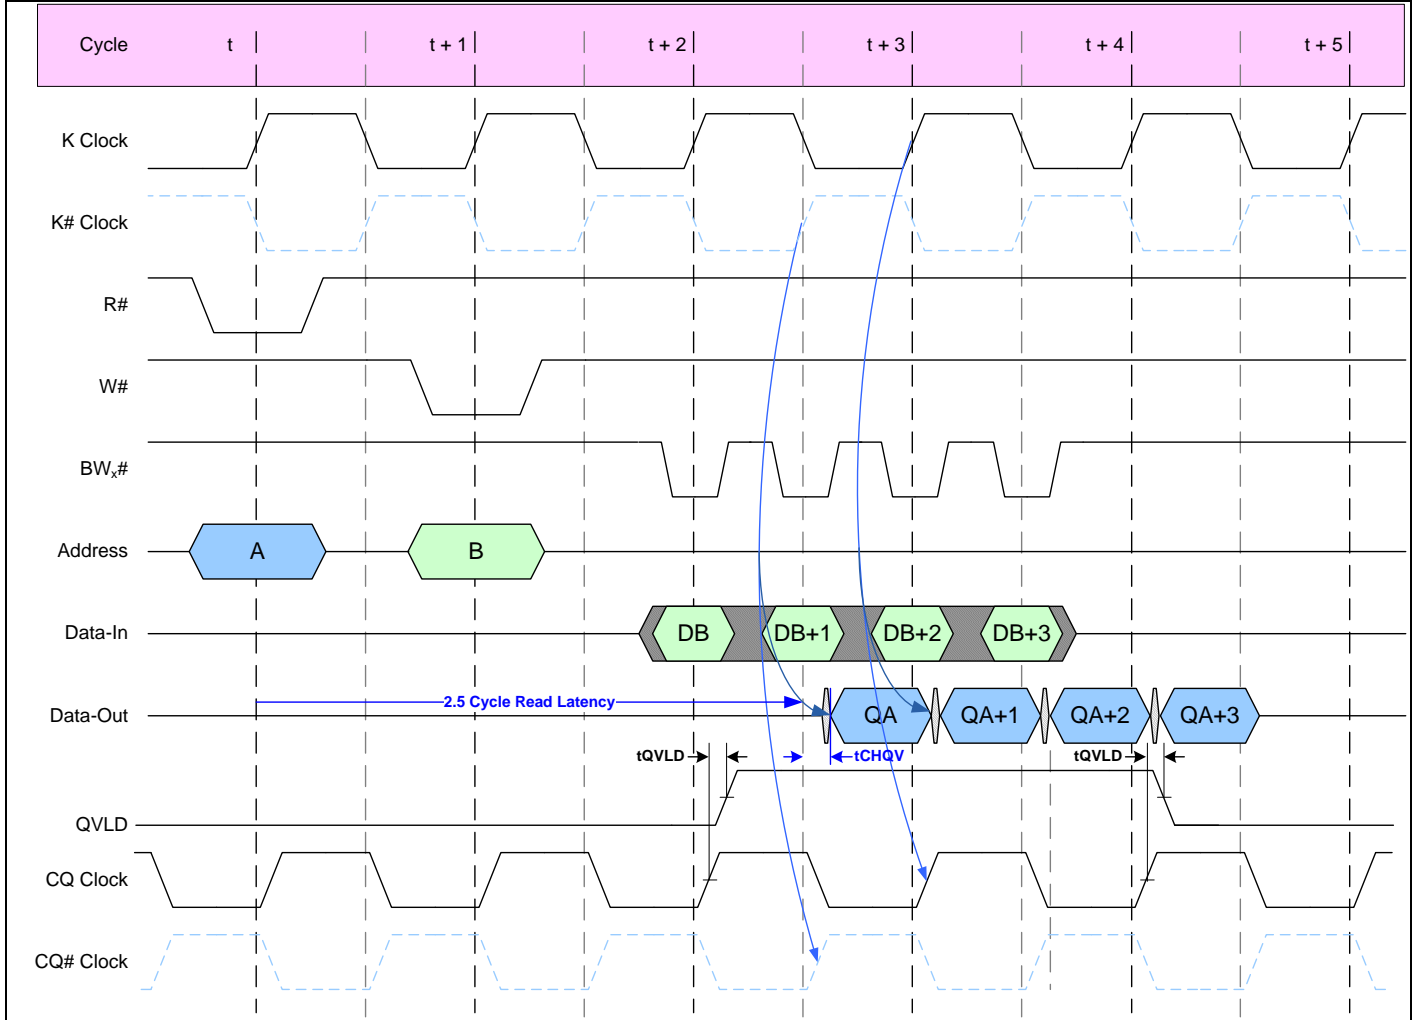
Cycle t t + 1 t + 2 t + 3 t + 4 t + 5

K Clock

K# Clock

R#

W#

BW$_x$#

Address A B

Data-In DB DB+1 DB+2 DB+3

Data-Out QA QA+1 QA+2 QA+3

2.5 Cycle Read Latency

tQVLD tCHQV tQVLD

QVLD

CQ Clock

CQ# Clock